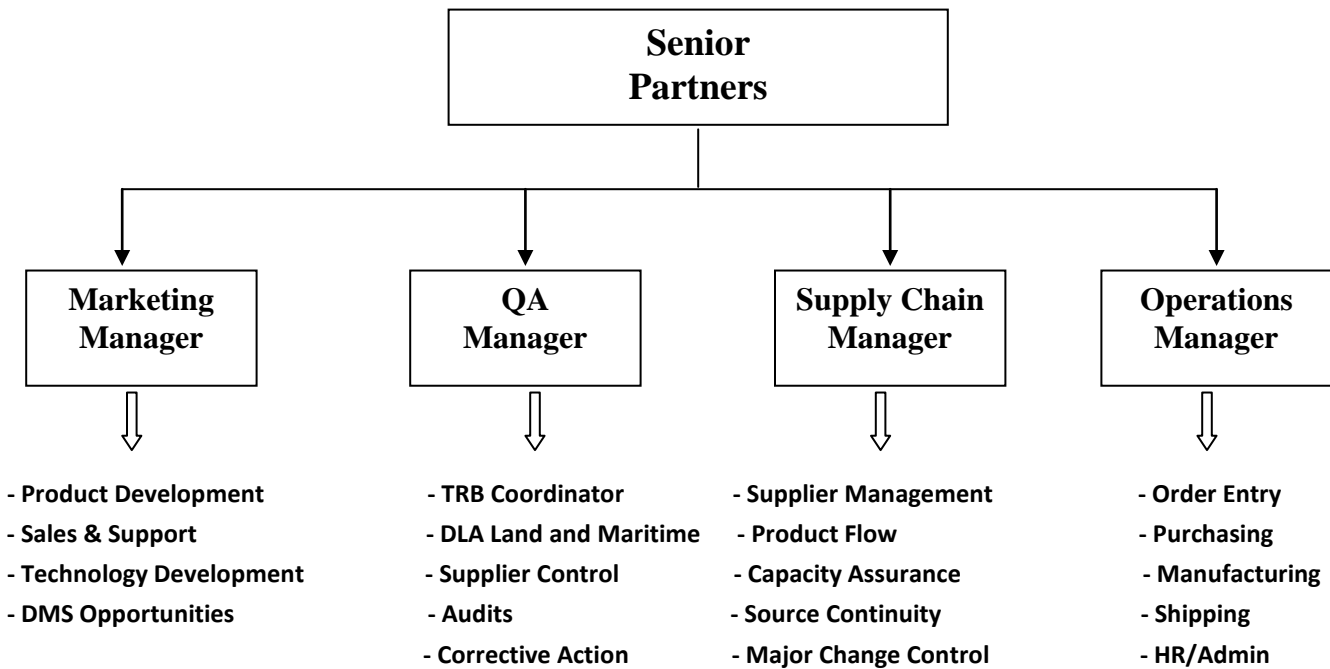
Senior Partners

Marketing Manager

- Product Development
- Sales & Support
- Technology Development
- DMS Opportunities

QA Manager

- TRB Coordinator
- DLA Land and Maritime
- Supplier Control
- Audits
- Corrective Action

Supply Chain Manager

- Supplier Management
- Product Flow
- Capacity Assurance
- Source Continuity
- Major Change Control

Operations Manager

- Order Entry
- Purchasing
- Manufacturing
- Shipping
- HR/Admin